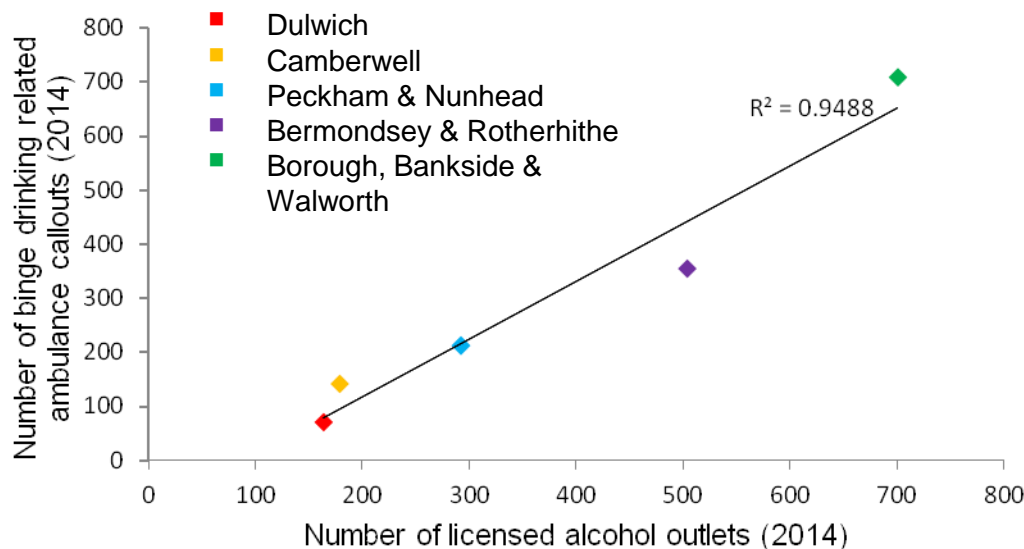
Number of binge drinking related ambulance callouts (2014)

800
700
600
500
400
300
200
100
0

Dulwich
Camberwell
Peckham & Nunhead
Bermondsey & Rotherhithe
Borough, Bankside & Walworth

$R^2 = 0.9488$

0 100 200 300 400 500 600 700 800

Number of licensed alcohol outlets (2014)